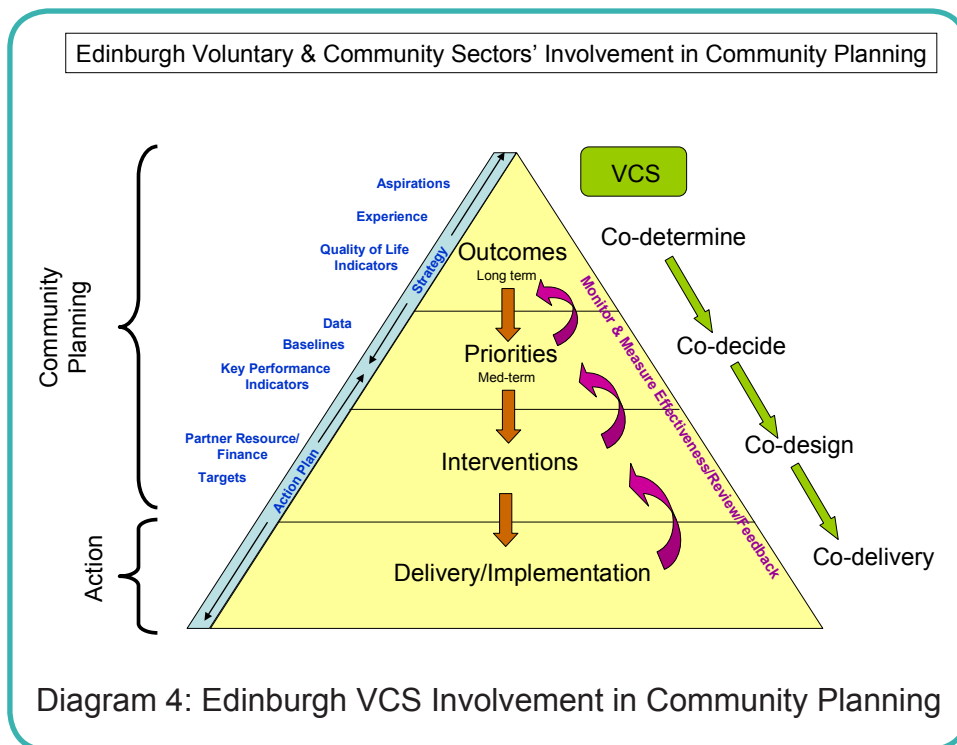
Edinburgh Voluntary & Community Sectors' Involvement in Community Planning

Community Planning

Action

Aspirations

Experience

Quality of Life Indicators

Data

Baselines

Key Performance Indicators

Partner Resource/ Finance

Targets

Strategy

Action Plan

Outcomes
Long term

Priorities
Med-term

Interventions

Delivery/Implementation

Monitor & Measure Effectiveness/Review/Feedback

VCS

Co-determine

Co-decide

Co-design

Co-delivery

Diagram 4: Edinburgh VCS Involvement in Community Planning